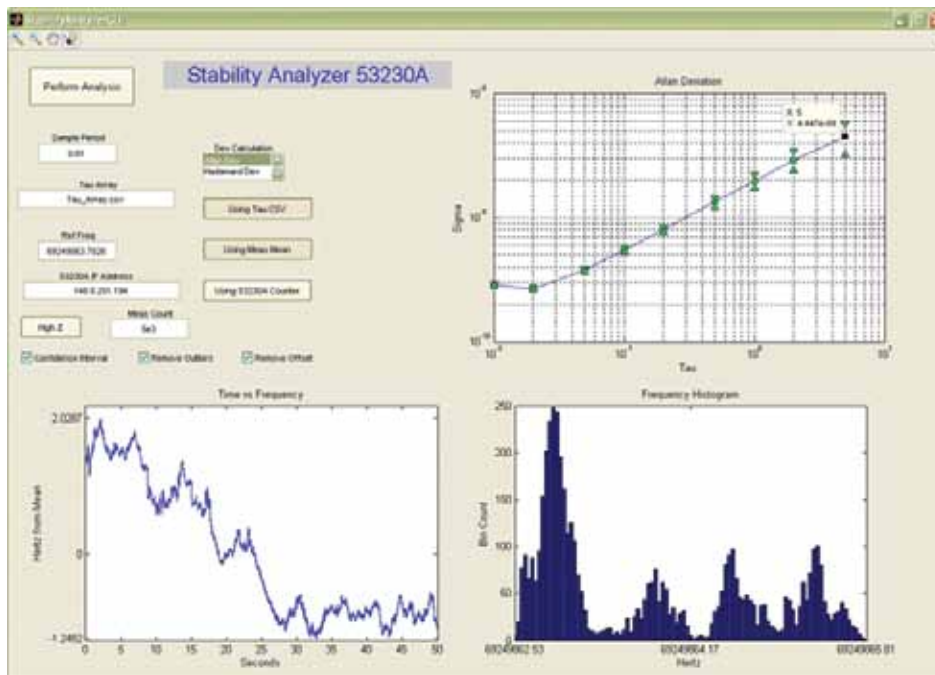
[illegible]

Perform Analysis

Stability Analyzer 53230A

Sample Period
0.01

Dev Calculation
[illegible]
Hadamard Dev

Tau Array
Tau_Array.csv

Using Tau CSV

Ref Freq
69249663.7626

Using Meas Mean

53230A IP Address
146.8.201.194

Using 53230A Counter

High Z

Meas Count
5e3

Confidence Interval
Remove Outliers
Remove Offset

Allan Deviation

$10^{-9}$

$10^{-10}$

Sigma

X: 5
Y: 4.447e-09

$10^{-1}$ $10^{0}$ $10^{1}$

Tau

Time vs Frequency

2.0267

0

-1.2462

Hertz from Mean

0 5 10 15 20 25 30 35 40 45 50

Seconds

Frequency Histogram

250

200

150

100

50

Bin Count

69249662.53

69249664.17

69249665.81

Hertz